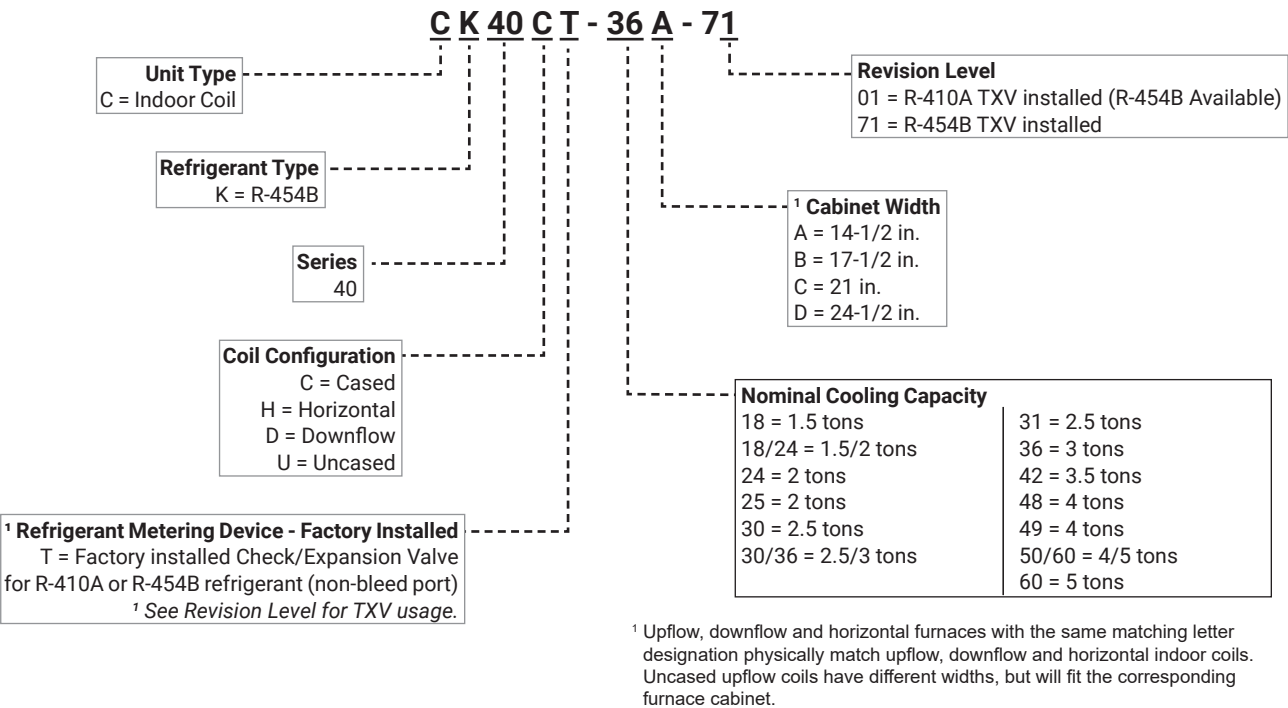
C K 40 C T - 36 A - 71

**Unit Type**
C = Indoor Coil

**Refrigerant Type**
K = R-454B

**Series**
40

**Coil Configuration**
C = Cased
H = Horizontal
D = Downflow
U = Uncased

**¹ Refrigerant Metering Device - Factory Installed**
T = Factory installed Check/Expansion Valve for R-410A or R-454B refrigerant (non-bleed port)
*¹ See Revision Level for TXV usage.*

**Revision Level**
01 = R-410A TXV installed (R-454B Available)
71 = R-454B TXV installed

**¹ Cabinet Width**
A = 14-1/2 in.
B = 17-1/2 in.
C = 21 in.
D = 24-1/2 in.

**Nominal Cooling Capacity**

| | |
|---|---|
| 18 = 1.5 tons | 31 = 2.5 tons |
| 18/24 = 1.5/2 tons | 36 = 3 tons |
| 24 = 2 tons | 42 = 3.5 tons |
| 25 = 2 tons | 48 = 4 tons |
| 30 = 2.5 tons | 49 = 4 tons |
| 30/36 = 2.5/3 tons | 50/60 = 4/5 tons |
| | 60 = 5 tons |

¹ Upflow, downflow and horizontal furnaces with the same matching letter designation physically match upflow, downflow and horizontal indoor coils. Uncased upflow coils have different widths, but will fit the corresponding furnace cabinet.